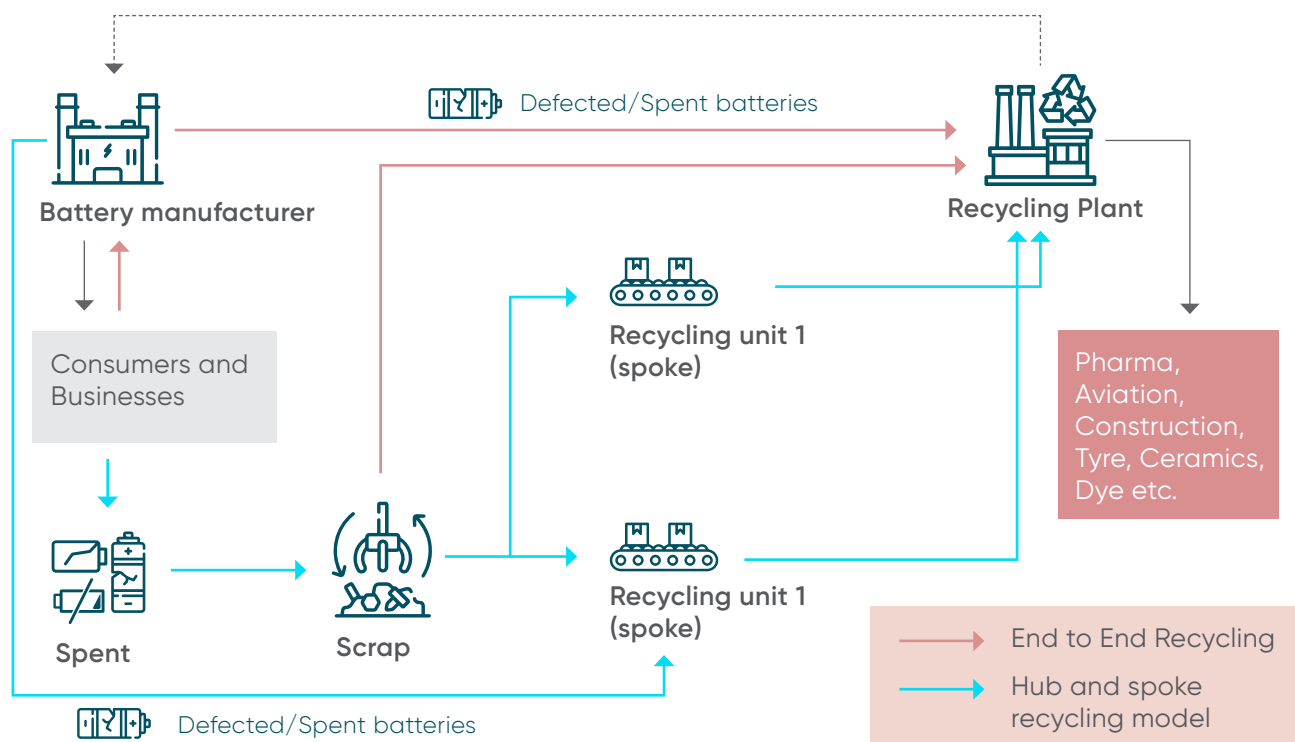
Defected/Spent batteries

Battery manufacturer

Recycling Plant

Consumers and Businesses

Recycling unit 1 (spoke)

Pharma, Aviation, Construction, Tyre, Ceramics, Dye etc.

Spent

Scrap

Recycling unit 1 (spoke)

End to End Recycling

Hub and spoke recycling model

Defected/Spent batteries